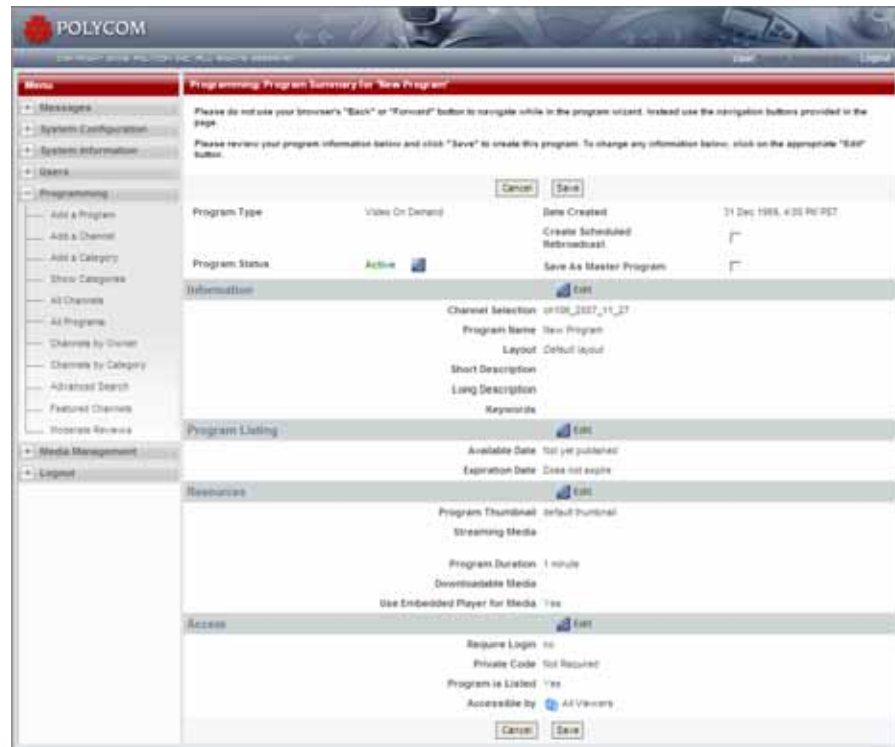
POLYCOM

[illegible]

User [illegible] Logout

Menu
+ Messages
+ System Configuration
+ System Information
+ Users
− Programming
Add a Program
Add a Channel
Add a Category
Show Categories
All Channels
All Programs
Channels by Owner
Channels by Category
Advanced Search
Featured Channels
Moderate Reviews
+ Media Management
+ Logout

Programming: Program Summary for "New Program"

Please do not use your browser's "Back" or "Forward" button to navigate while in the program wizard. Instead use the navigation buttons provided in the page.

Please review your program information below and click "Save" to create this program. To change any information below, click on the appropriate "Edit" button.

Cancel Save

| | | | |
|---|---|---|---|
| Program Type | Video On Demand | Date Created | 31 Dec 1969, 4:00 PM PST |
| | | Create Scheduled Rebroadcast | |
| Program Status | Active | Save As Master Program | |

Information Edit
Channel Selection ch106_2007_11_27
Program Name New Program
Layout Default layout
Short Description
Long Description
Keywords

Program Listing Edit
Available Date Not yet published
Expiration Date Does not expire

Resources Edit
Program Thumbnail default thumbnail
Streaming Media
Program Duration 1 minute
Downloadable Media
Use Embedded Player for Media Yes

Access Edit
Require Login no
Private Code Not Required
Program is Listed Yes
Accessible by All Viewers

Cancel Save